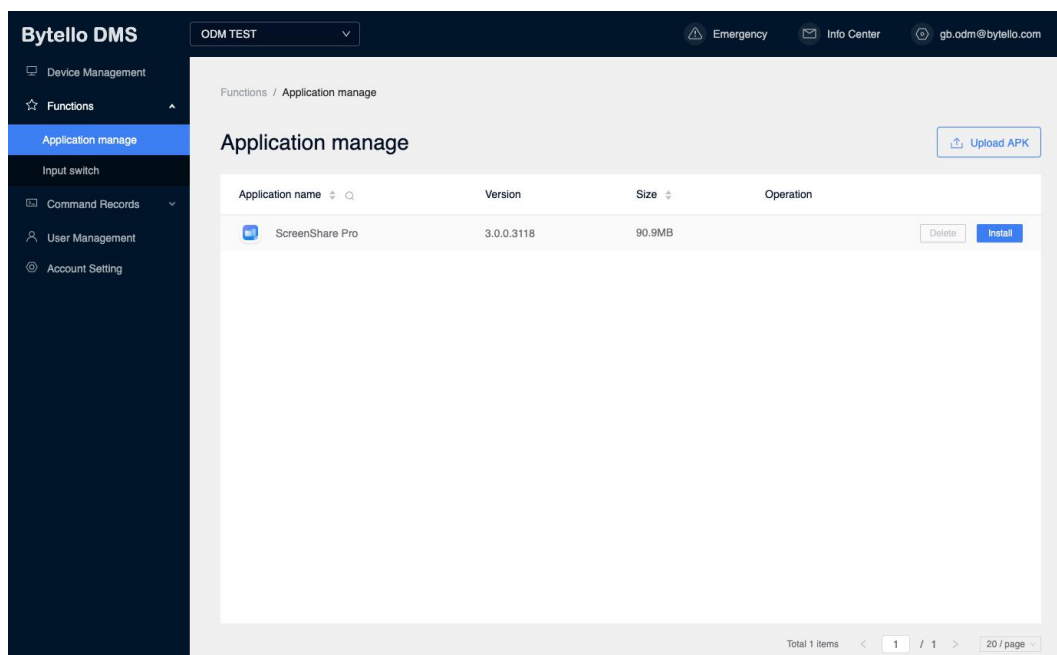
Bytello DMS

ODM TEST

Emergency

Info Center

gb.odm@bytello.com

Device Management

Functions

Application manage

Input switch

Command Records

User Management

Account Setting

Functions / Application manage

Application manage

Upload APK

| Application name | Version | Size | Operation |
|---|---|---|---|
| ScreenShare Pro | 3.0.0.3118 | 90.9MB | Delete Install |

Total 1 items < 1 / 1 > 20 / page